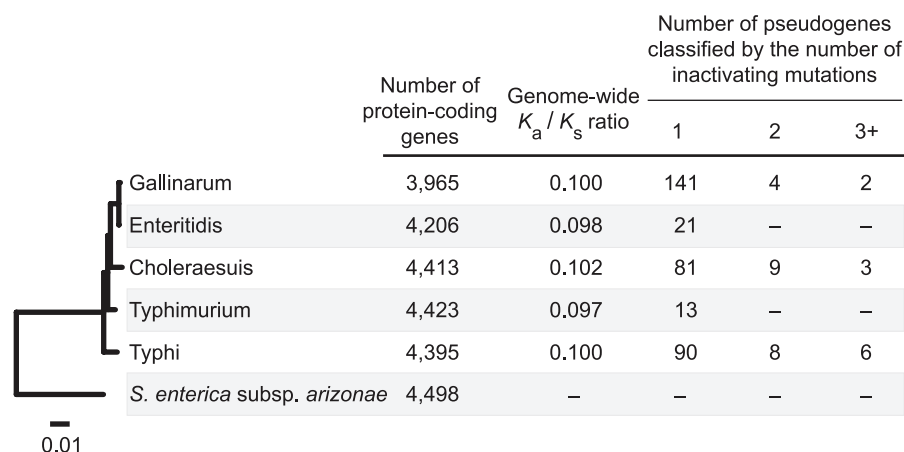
| | Number of protein-coding genes | Genome-wide $K_a$ / $K_s$ ratio | Number of pseudogenes classified by the number of inactivating mutations: 1 | 2 | 3+ |
|---|---|---|---|---|---|
| Gallinarum | 3,965 | 0.100 | 141 | 4 | 2 |
| Enteritidis | 4,206 | 0.098 | 21 | – | – |
| Choleraesuis | 4,413 | 0.102 | 81 | 9 | 3 |
| Typhimurium | 4,423 | 0.097 | 13 | – | – |
| Typhi | 4,395 | 0.100 | 90 | 8 | 6 |
| *S. enterica* subsp. *arizonae* | 4,498 | – | – | – | – |

0.01